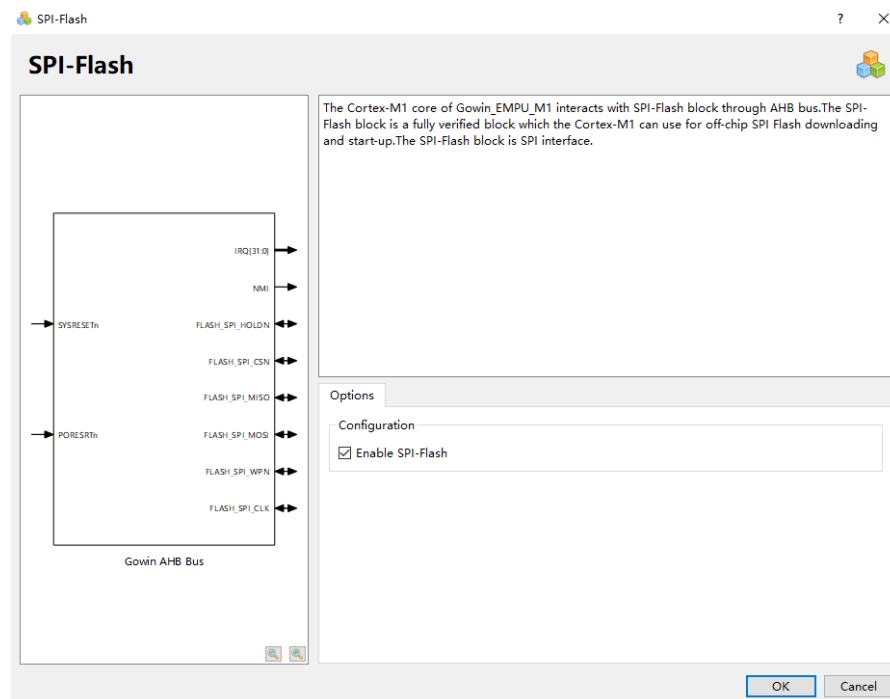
SPI-Flash

?

SPI-Flash

SYSRESETn

PORESRTn

IRQ[31:0]

NMI

FLASH_SPI_HOLDN

FLASH_SPI_CSN

FLASH_SPI_MISO

FLASH_SPI_MOSI

FLASH_SPI_WPN

FLASH_SPI_CLK

Gowin AHB Bus

The Cortex-M1 core of Gowin_EMPU_M1 interacts with SPI-Flash block through AHB bus.The SPI-Flash block is a fully verified block which the Cortex-M1 can use for off-chip SPI Flash downloading and start-up.The SPI-Flash block is SPI interface.

Options

Configuration

Enable SPI-Flash

OK

Cancel